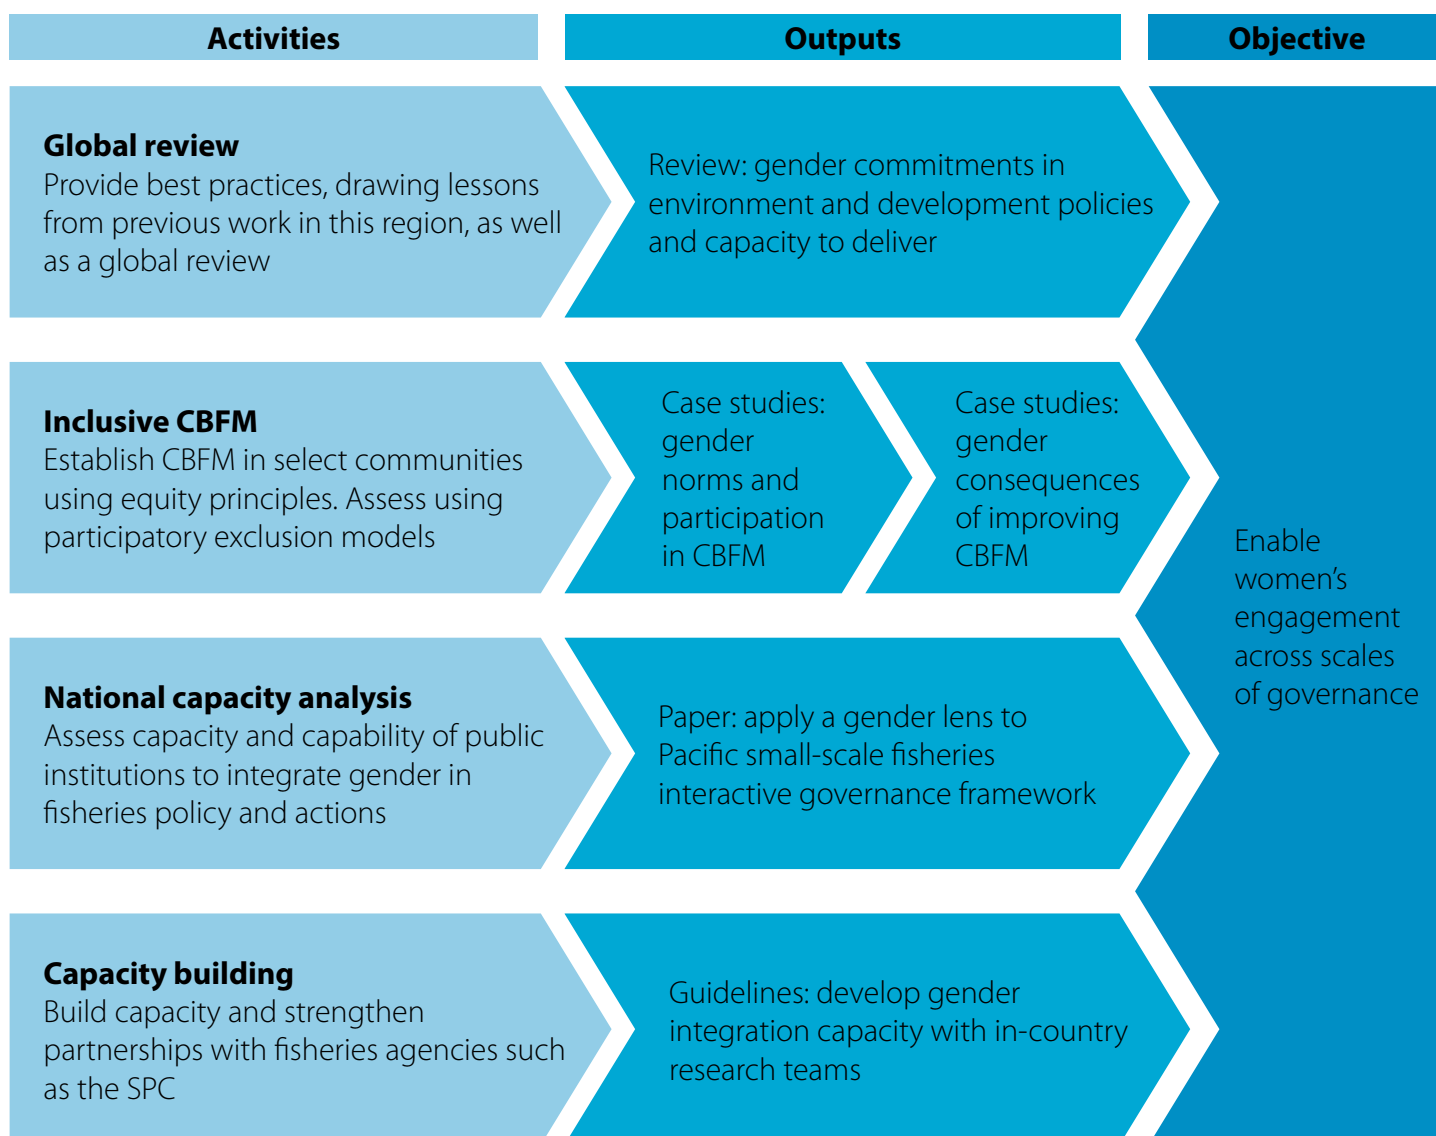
Activities

Outputs

Objective

Global review
Provide best practices, drawing lessons from previous work in this region, as well as a global review

Review: gender commitments in environment and development policies and capacity to deliver

Inclusive CBFM
Establish CBFM in select communities using equity principles. Assess using participatory exclusion models

Case studies: gender norms and participation in CBFM

Case studies: gender consequences of improving CBFM

National capacity analysis
Assess capacity and capability of public institutions to integrate gender in fisheries policy and actions

Paper: apply a gender lens to Pacific small-scale fisheries interactive governance framework

Capacity building
Build capacity and strengthen partnerships with fisheries agencies such as the SPC

Guidelines: develop gender integration capacity with in-country research teams

Enable women's engagement across scales of governance